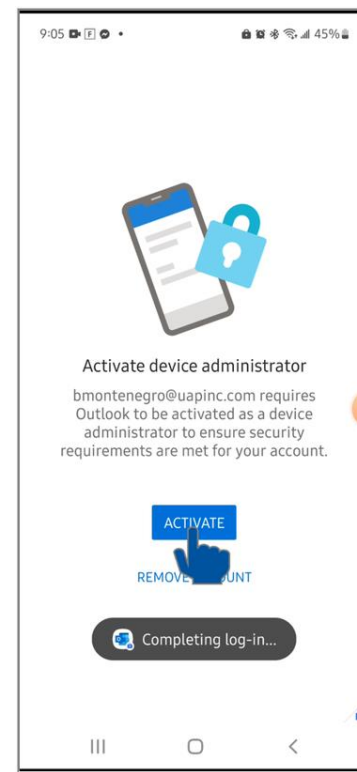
9:05 • 45%

Activate device administrator

bmontenegro@uapinc.com requires Outlook to be activated as a device administrator to ensure security requirements are met for your account.

ACTIVATE

REMOVE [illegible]UNT

Completing log-in...